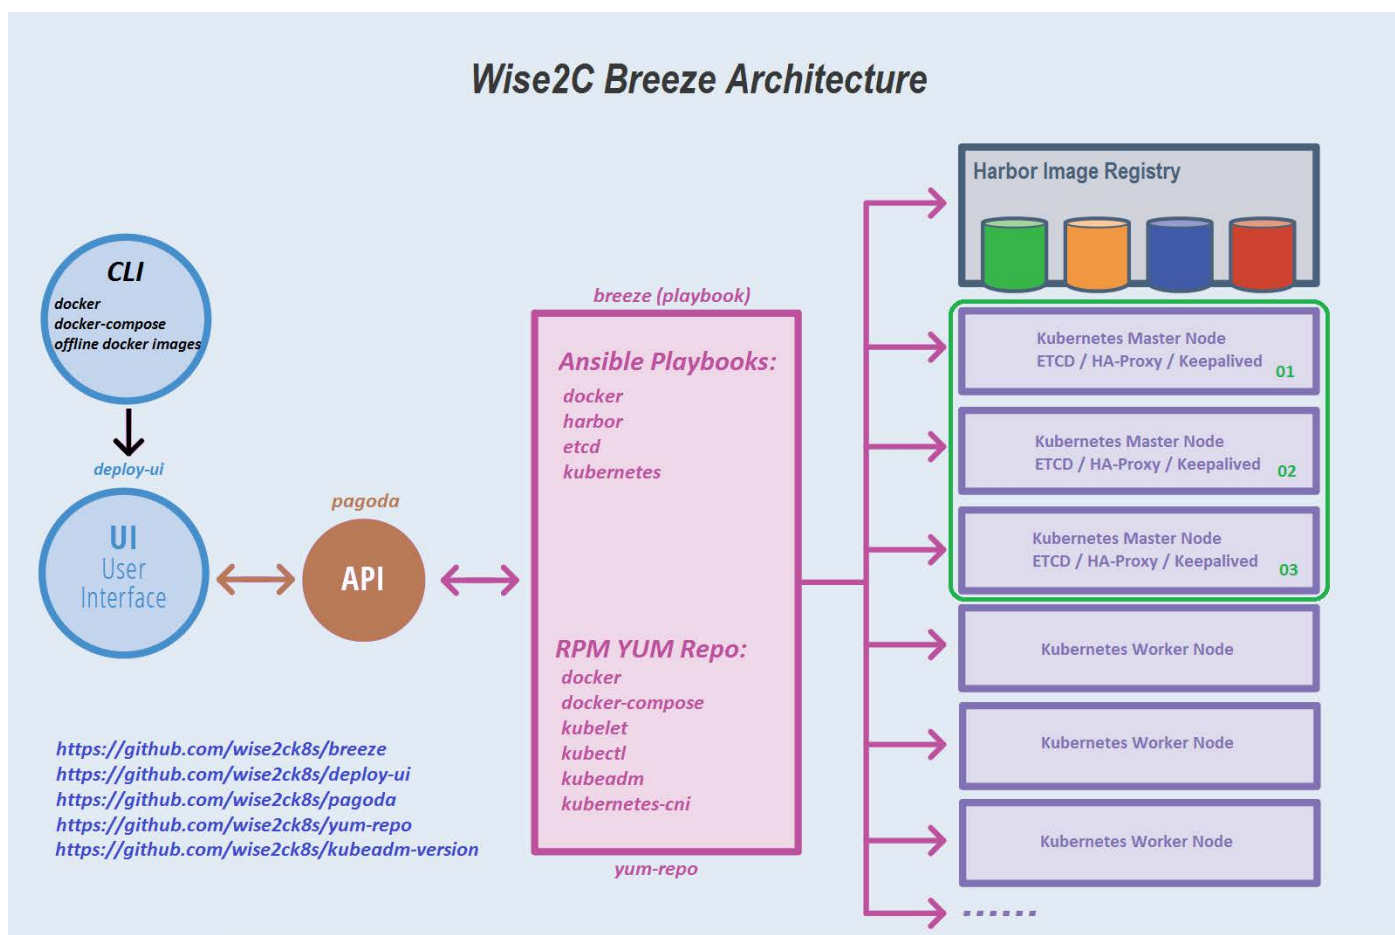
Wise2C Breeze Architecture

CLI
docker
docker-compose
offline docker images

deploy-ui

UI
User
Interface

pagoda

API

breeze (playbook)

Ansible Playbooks:
docker
harbor
etcd
kubernetes

RPM YUM Repo:
docker
docker-compose
kubelet
kubectl
kubeadm
kubernetes-cni

yum-repo

Harbor Image Registry

Kubernetes Master Node
ETCD / HA-Proxy / Keepalived 01

Kubernetes Master Node
ETCD / HA-Proxy / Keepalived 02

Kubernetes Master Node
ETCD / HA-Proxy / Keepalived 03

Kubernetes Worker Node

Kubernetes Worker Node

Kubernetes Worker Node

......

https://github.com/wise2ck8s/breeze
https://github.com/wise2ck8s/deploy-ui
https://github.com/wise2ck8s/pagoda
https://github.com/wise2ck8s/yum-repo
https://github.com/wise2ck8s/kubeadm-version